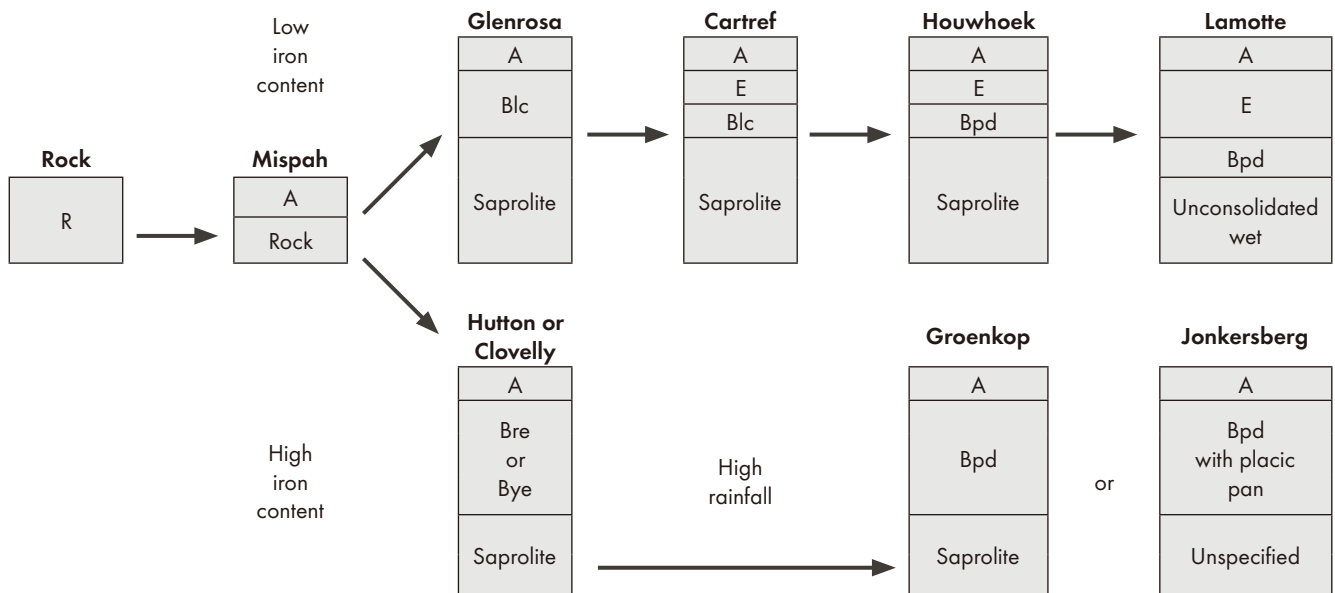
Low iron content

Rock
R

Mispah
A
Rock

Glenrosa
A
Blc
Saprolite

Cartref
A
E
Blc
Saprolite

Houwhoek
A
E
Bpd
Saprolite

Lamotte
A
E
Bpd
Unconsolidated wet

High iron content

Hutton or Clovelly
A
Bre or Bye
Saprolite

High rainfall

Groenkop
A
Bpd
Saprolite

or

Jonkersberg
A
Bpd with placic pan
Unspecified